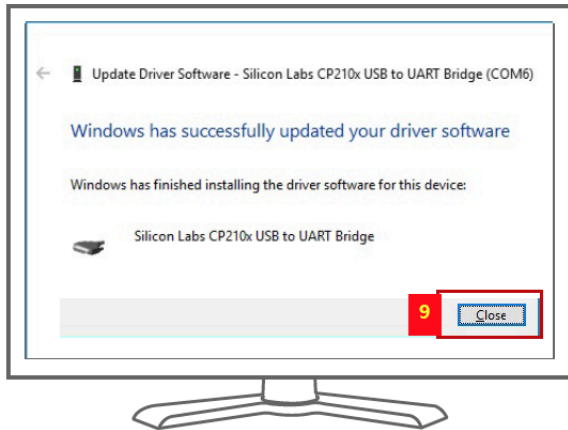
Update Driver Software - Silicon Labs CP210x USB to UART Bridge (COM6)

Windows has successfully updated your driver software

Windows has finished installing the driver software for this device:

Silicon Labs CP210x USB to UART Bridge

9

Close